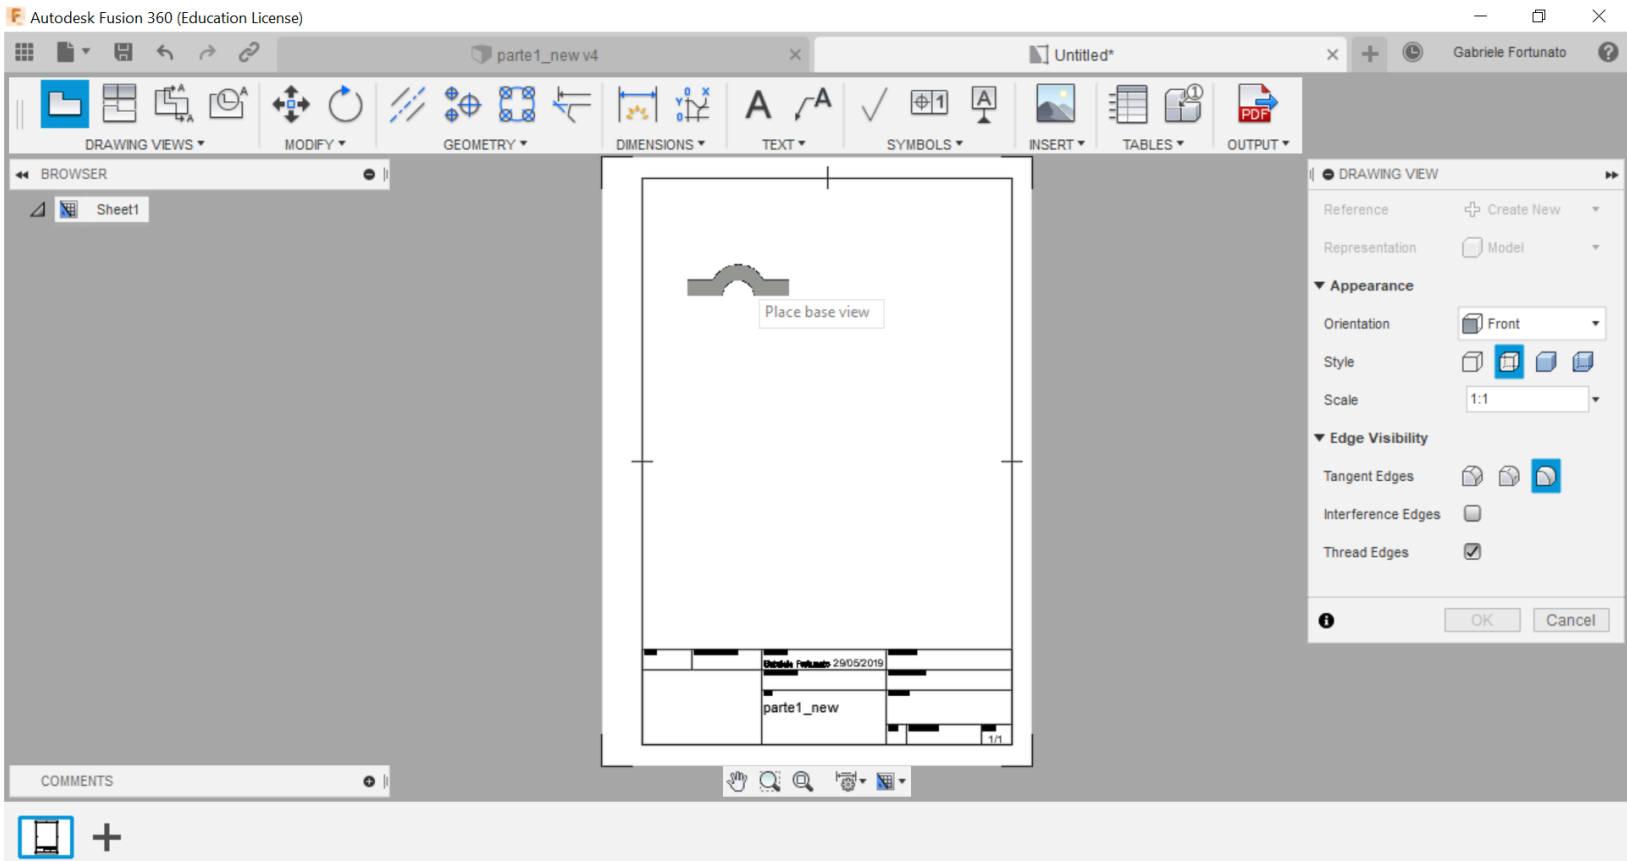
Autodesk Fusion 360 (Education License)

parte1_new v4

Untitled*

Gabriele Fortunato

DRAWING VIEWS ▾ MODIFY ▾ GEOMETRY ▾ DIMENSIONS ▾ TEXT ▾ SYMBOLS ▾ INSERT ▾ TABLES ▾ OUTPUT ▾

BROWSER

Sheet1

Place base view

Gabriele Fortunato 29/05/2019

parte1_new

1/1

COMMENTS

DRAWING VIEW

Reference Create New

Representation Model

Appearance

Orientation Front

Style

Scale 1:1

Edge Visibility

Tangent Edges

Interference Edges

Thread Edges

OK Cancel